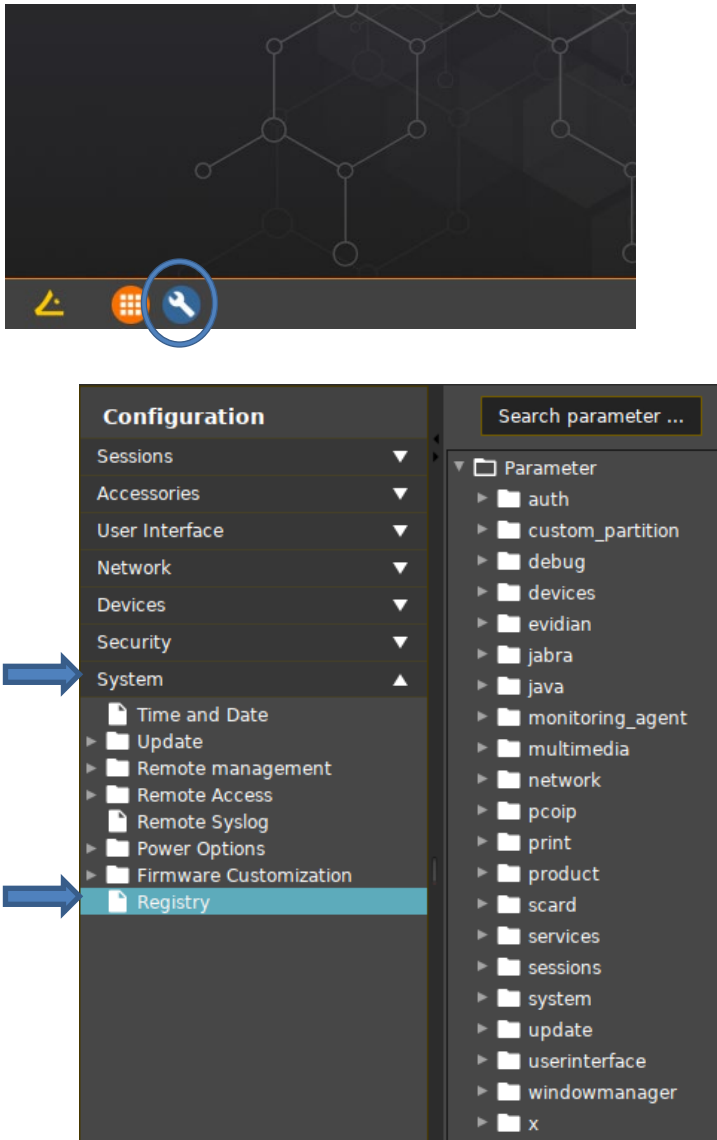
Configuration

Sessions
Accessories
User Interface
Network
Devices
Security
System
Time and Date
Update
Remote management
Remote Access
Remote Syslog
Power Options
Firmware Customization
Registry

Search parameter ...

Parameter
auth
custom_partition
debug
devices
evidian
jabra
java
monitoring_agent
multimedia
network
pcoip
print
product
scard
services
sessions
system
update
userinterface
windowmanager
x